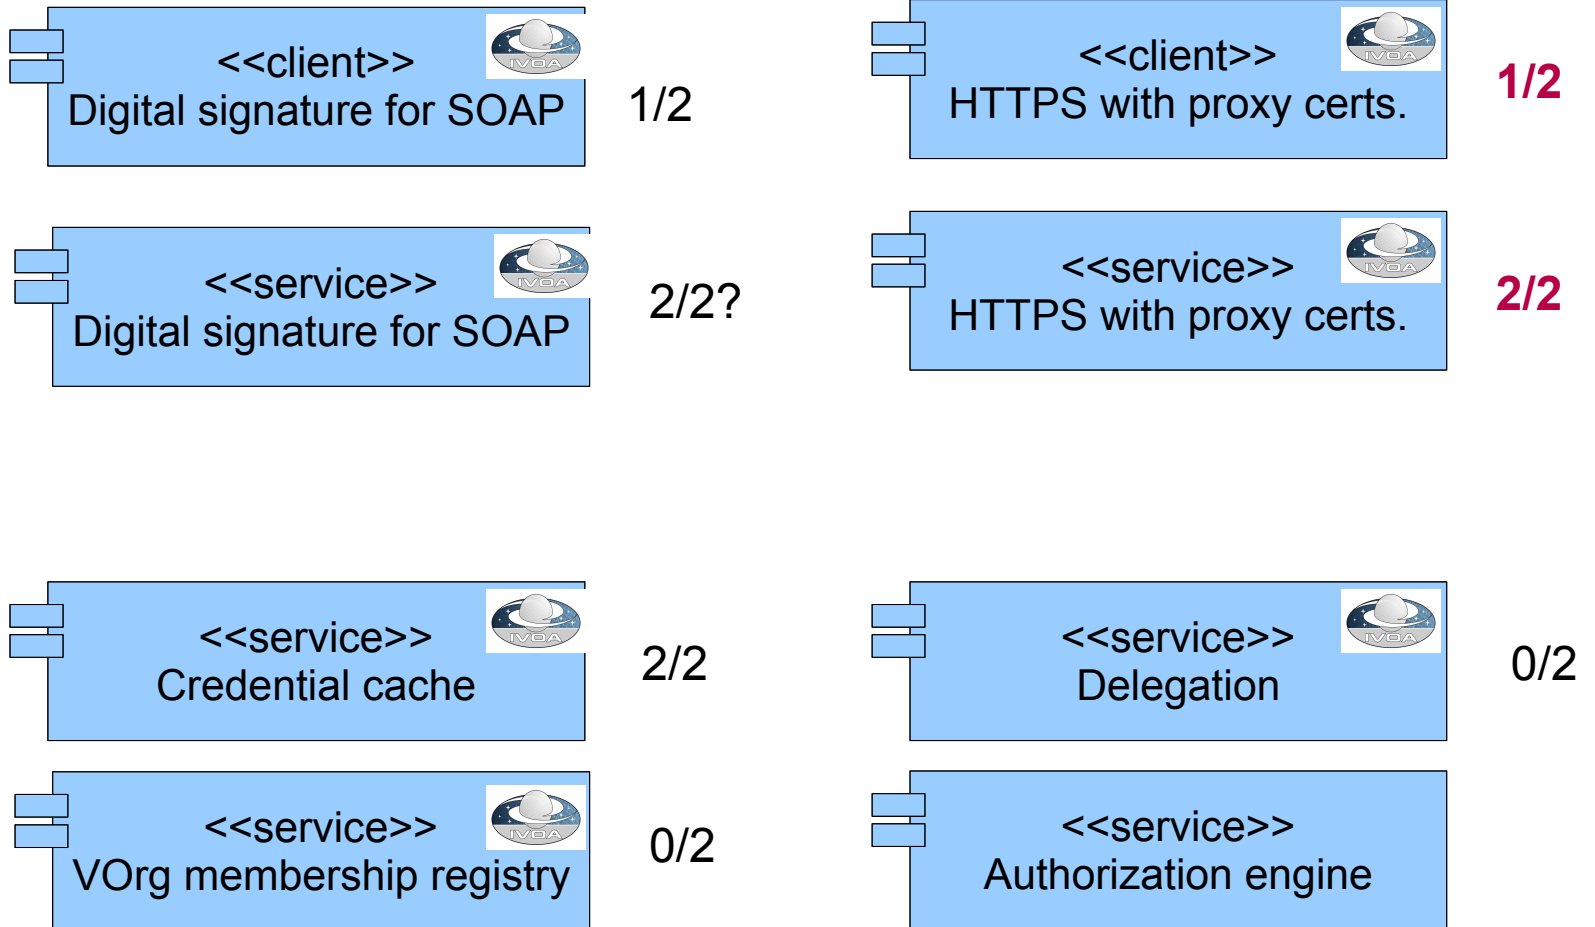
<<client>>
Digital signature for SOAP
IVOA

1/2

<<client>>
HTTPS with proxy certs.
IVOA

1/2

<<service>>
Digital signature for SOAP
IVOA

2/2?

<<service>>
HTTPS with proxy certs.
IVOA

2/2

<<service>>
Credential cache
IVOA

2/2

<<service>>
Delegation
IVOA

0/2

<<service>>
VOrg membership registry
IVOA

0/2

<<service>>
Authorization engine